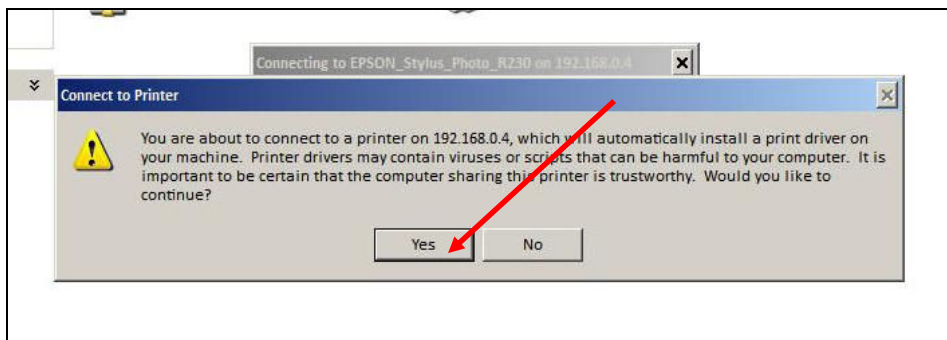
Connecting to EPSON_Stylus_Photo_R230 on 192.168.0.4

Connect to Printer

You are about to connect to a printer on 192.168.0.4, which will automatically install a print driver on your machine. Printer drivers may contain viruses or scripts that can be harmful to your computer. It is important to be certain that the computer sharing this printer is trustworthy. Would you like to continue?

Yes

No